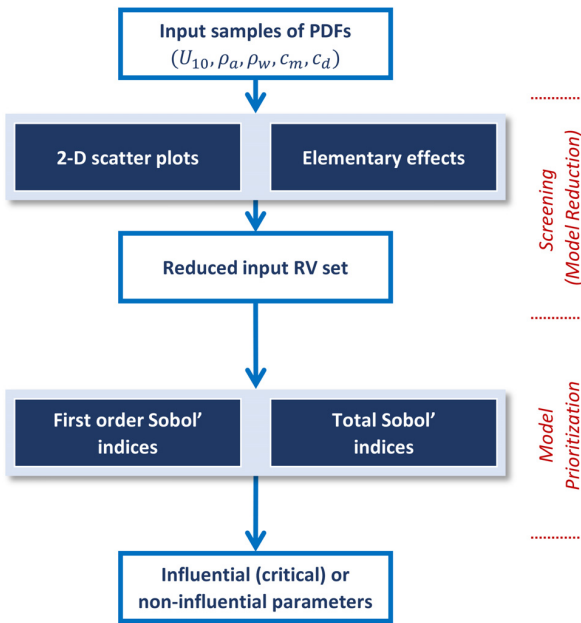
Input samples of PDFs
$(U_{10}, \rho_a, \rho_w, c_m, c_d)$

2-D scatter plots

Elementary effects

Screening
(Model Reduction)

Reduced input RV set

First order Sobol' indices

Total Sobol' indices

Model
Prioritization

Influential (critical) or non-influential parameters